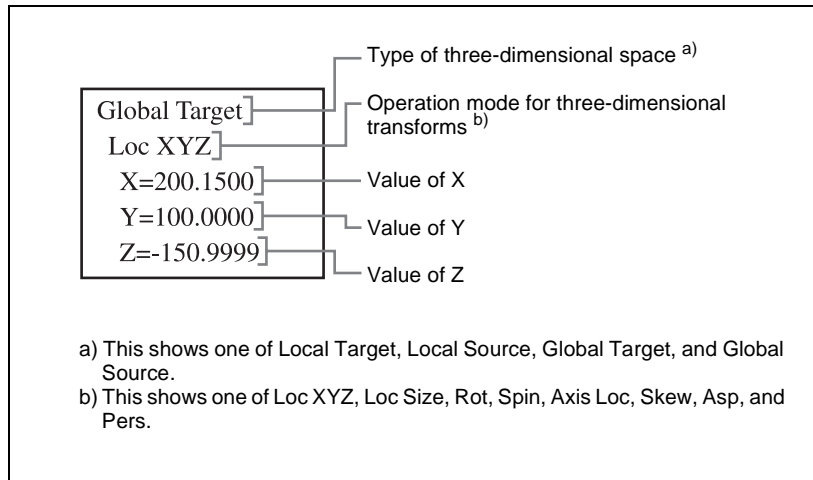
Global Target
Loc XYZ
X=200.1500
Y=100.0000
Z=-150.9999

Type of three-dimensional space a)

Operation mode for three-dimensional transforms b)

Value of X

Value of Y

Value of Z

a) This shows one of Local Target, Local Source, Global Target, and Global Source.

b) This shows one of Loc XYZ, Loc Size, Rot, Spin, Axis Loc, Skew, Asp, and Pers.